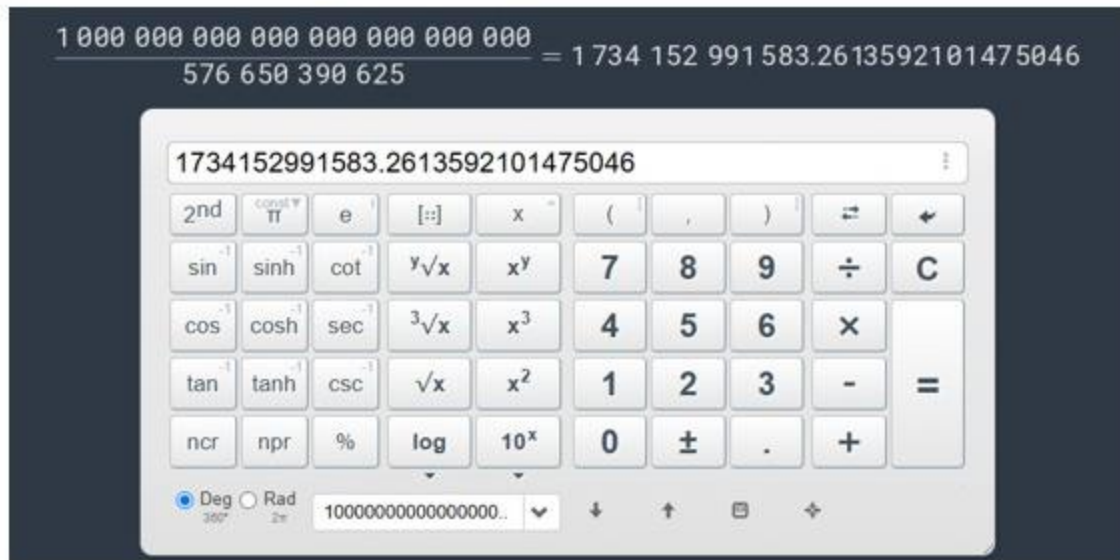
$\frac{1\,000\,000\,000\,000\,000\,000\,000\,000}{576\,650\,390\,625} = 1\,734\,152\,991\,583.2613592101475046$

1734152991583.2613592101475046

| $2^{nd}$ | const π | e | [::] | x | ( | , | ) | ⇄ | ← |
|---|---|---|---|---|---|---|---|---|---|
| $\sin^{-1}$ | $\sinh^{-1}$ | $\cot^{-1}$ | $\sqrt[y]{x}$ | $x^y$ | 7 | 8 | 9 | ÷ | C |
| $\cos^{-1}$ | $\cosh^{-1}$ | $\sec^{-1}$ | $\sqrt[3]{x}$ | $x^3$ | 4 | 5 | 6 | × | = |
| $\tan^{-1}$ | $\tanh^{-1}$ | $\csc^{-1}$ | $\sqrt{x}$ | $x^2$ | 1 | 2 | 3 | - | |
| ncr | npr | % | log | $10^x$ | 0 | ± | . | + | |

Deg 360° Rad 2π 10000000000000000..